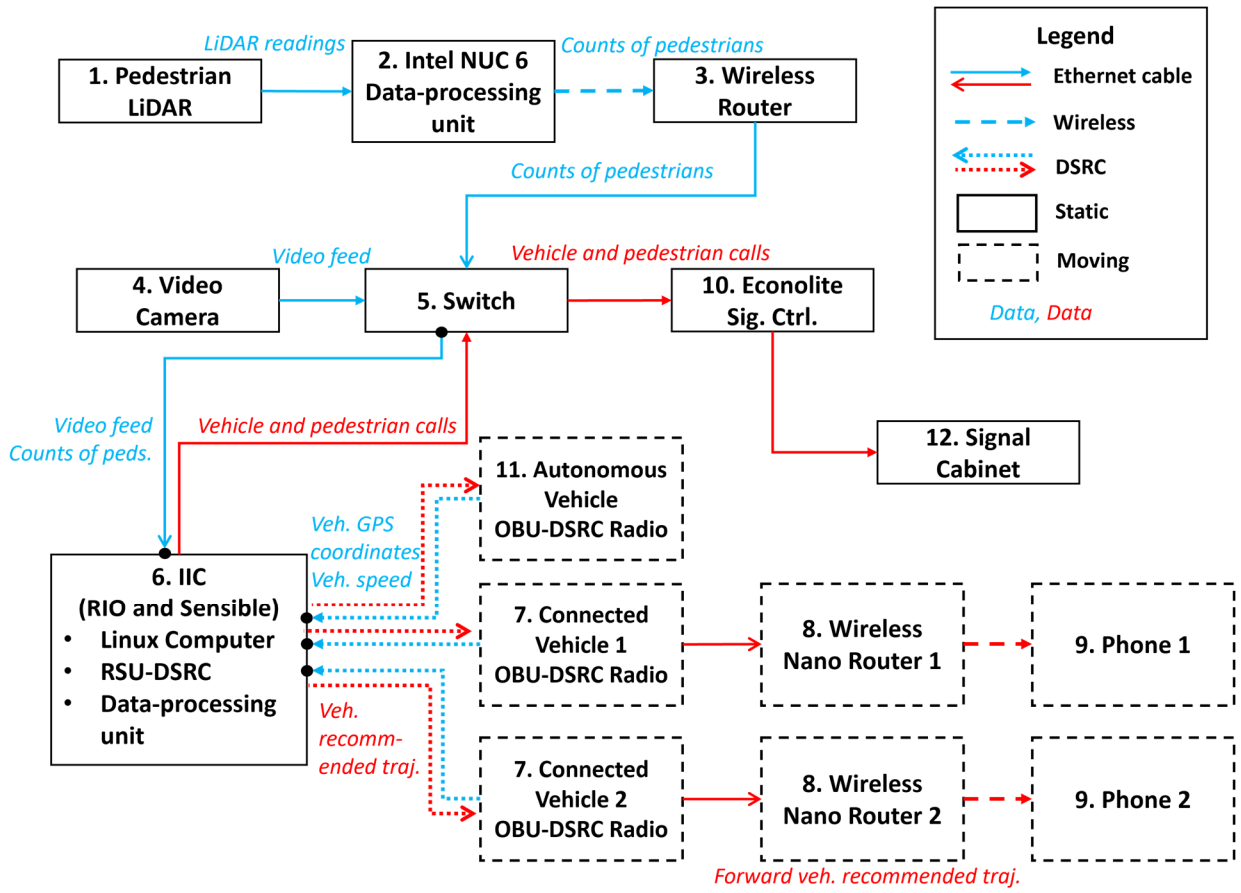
LiDAR readings

1. Pedestrian LiDAR

2. Intel NUC 6 Data-processing unit

Counts of pedestrians

3. Wireless Router

Legend

Ethernet cable

Wireless

DSRC

Static

Moving

Data, Data

Counts of pedestrians

Video feed

4. Video Camera

5. Switch

Vehicle and pedestrian calls

10. Econolite Sig. Ctrl.

Video feed
Counts of peds.

Vehicle and pedestrian calls

12. Signal Cabinet

11. Autonomous Vehicle OBU-DSRC Radio

Veh. GPS coordinates
Veh. speed

6. IIC
(RIO and Sensible)
• Linux Computer
• RSU-DSRC
• Data-processing unit

7. Connected Vehicle 1 OBU-DSRC Radio

8. Wireless Nano Router 1

9. Phone 1

Veh. recommended traj.

7. Connected Vehicle 2 OBU-DSRC Radio

8. Wireless Nano Router 2

9. Phone 2

Forward veh. recommended traj.